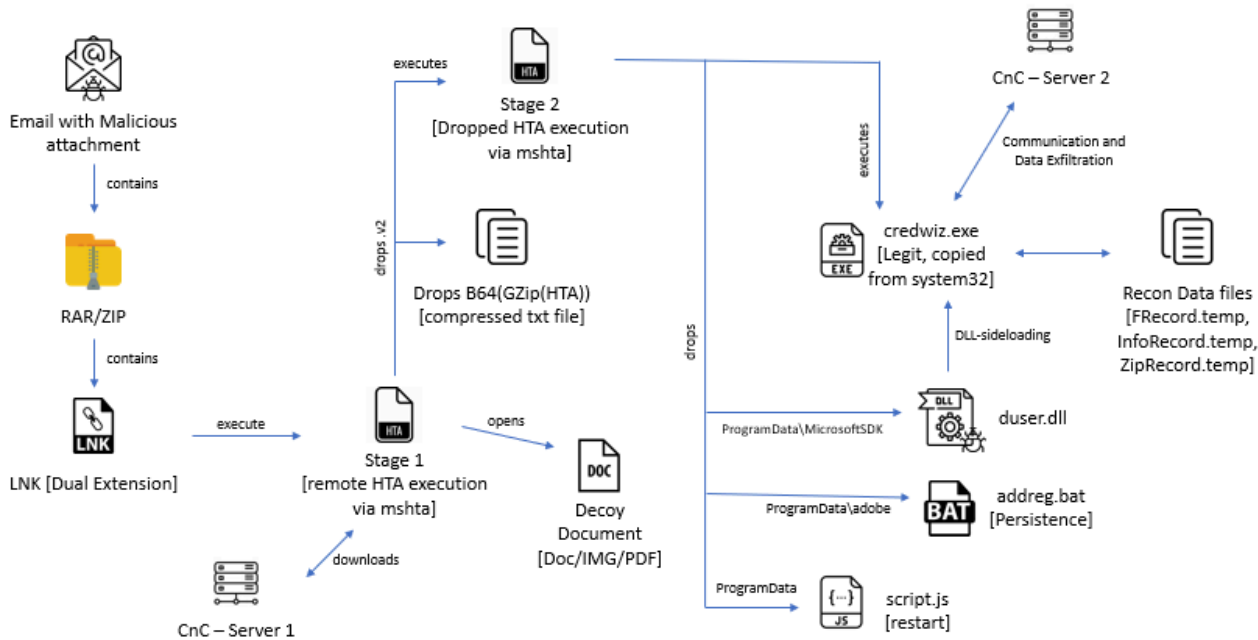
Email with Malicious attachment

contains

RAR/ZIP

contains

LNK

LNK [Dual Extension]

execute

HTA

Stage 1
[remote HTA execution via mshta]

downloads

CnC – Server 1

drops .v2

executes

HTA

Stage 2
[Dropped HTA execution via mshta]

Drops B64(GZip(HTA))
[compressed txt file]

opens

DOC

Decoy Document
[Doc/IMG/PDF]

drops

executes

EXE

credwiz.exe
[Legit, copied from system32]

CnC – Server 2

Communication and Data Exfiltration

Recon Data files
[FRecord.temp, InfoRecord.temp, ZipRecord.temp]

DLL-sideloading

ProgramData\MicrosoftSDK

DLL

duser.dll

ProgramData\adobe

BAT

addreg.bat
[Persistence]

ProgramData

{...}
JS

script.js
[restart]